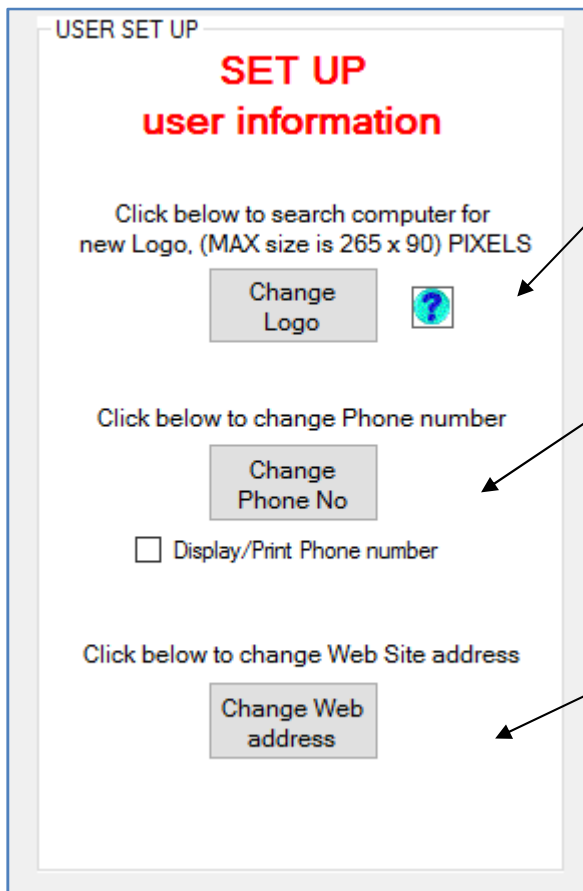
USER SET UP

SET UP
user information

Click below to search computer for new Logo, (MAX size is 265 x 90) PIXELS

Change Logo

?

Click below to change Phone number

Change Phone No

Display/Print Phone number

Click below to change Web Site address

Change Web address